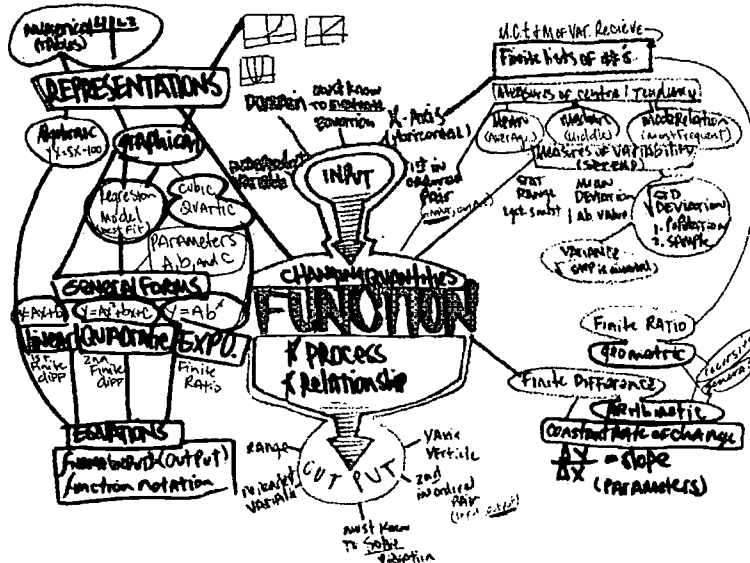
Numerical (Tables)

REPRESENTATIONS

Algebraic
Y=5X+100

Graphical

Regression Model (Best Fit)

Cubic, Quartic

Parameters A, B, and C

General Forms

Y=AX+B

Y=AX²+bx+C

Y=Ab^x

Linear
1st Finite diff

Quadratic
2nd Finite diff

EXPO.
Finite Ratio

EQUATIONS

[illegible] (Output)

function notation

Domain

Don't know to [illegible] Equation

Independent Variable

X-Axis (horizontal)

1st in ordered Pair

INPUT

Changing Quantities

FUNCTION

* Process

* Relationship

Range

Dependent Variable

OUTPUT

Y-Axis Vertical

2nd in ordered Pair

Must Know To Solve Equation

M.C.t. + M of Var. Recieve

Finite lists of #'s

Measures of central tendency

Mean (Average)

Median (Middle)

Mode (most frequent)

Measures of Variability (Spread)

Stat Range

Mean Deviation

ST. Deviation
1. Population
2. Sample

Variance

Finite RATIO

geometric

recursive

Finite Difference

Arithmetic

Constant Rate of change

$\frac{\Delta Y}{\Delta X}$ = slope

(PARAMETERS)